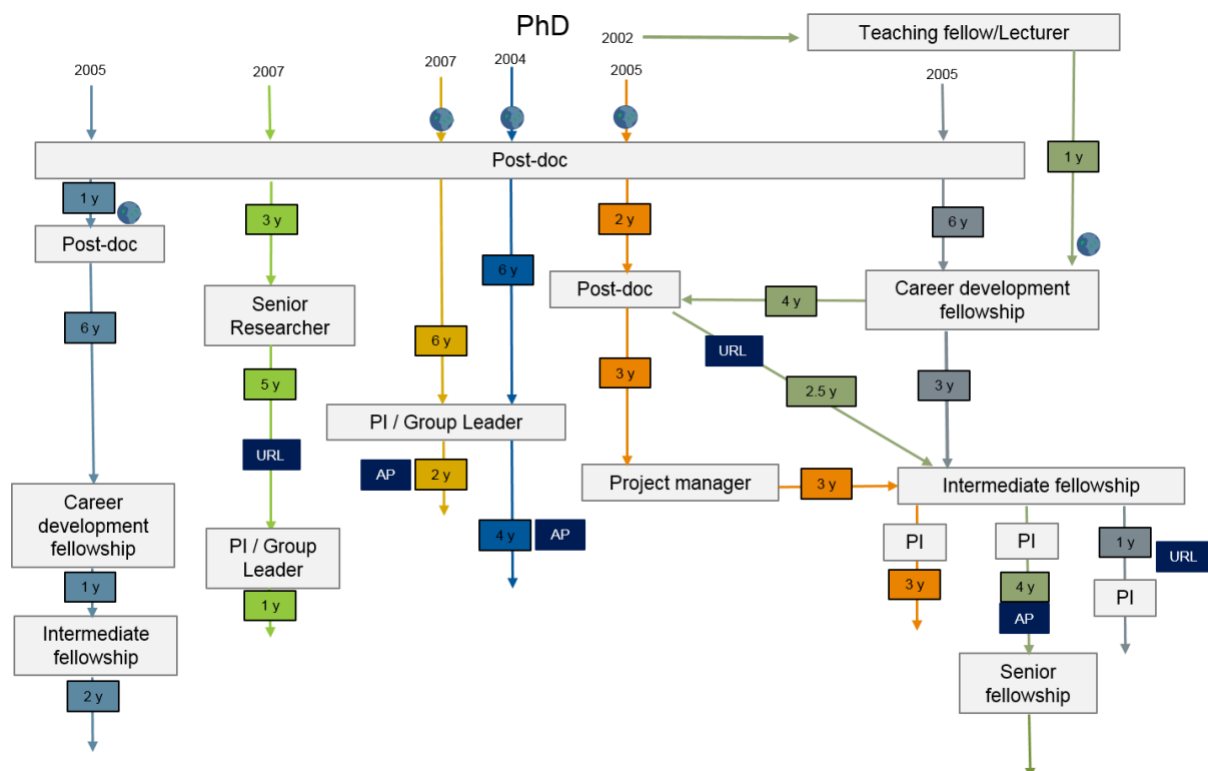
PhD

2002

Teaching fellow/Lecturer

2005

2007

2007

2004

2005

2005

Post-doc

1 y

1 y

Post-doc

6 y

Career development fellowship

1 y

Intermediate fellowship

2 y

3 y

Senior Researcher

5 y

URL

PI / Group Leader

1 y

6 y

PI / Group Leader

AP

2 y

6 y

4 y

AP

2 y

Post-doc

3 y

Project manager

3 y

URL

2.5 y

4 y

6 y

Career development fellowship

3 y

Intermediate fellowship

PI

3 y

PI

4 y

AP

Senior fellowship

1 y

URL

PI